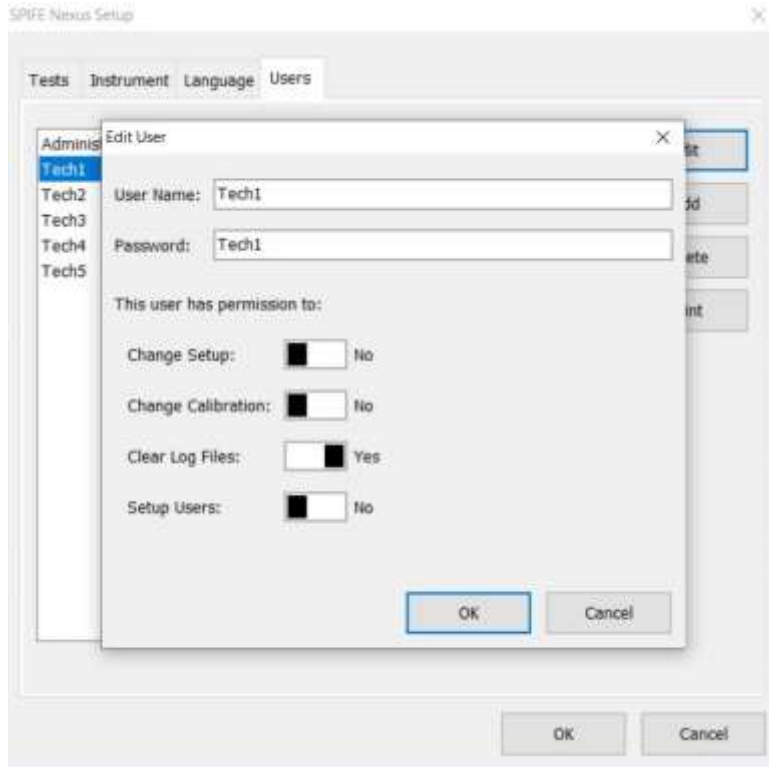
SPIFE Nexus Setup

×

Tests Instrument Language Users

Adminis
Tech1
Tech2
Tech3
Tech4
Tech5

it
dd
ete
int

Edit User

×

User Name: Tech1

Password: Tech1

This user has permission to:

Change Setup: No

Change Calibration: No

Clear Log Files: Yes

Setup Users: No

OK Cancel

OK Cancel